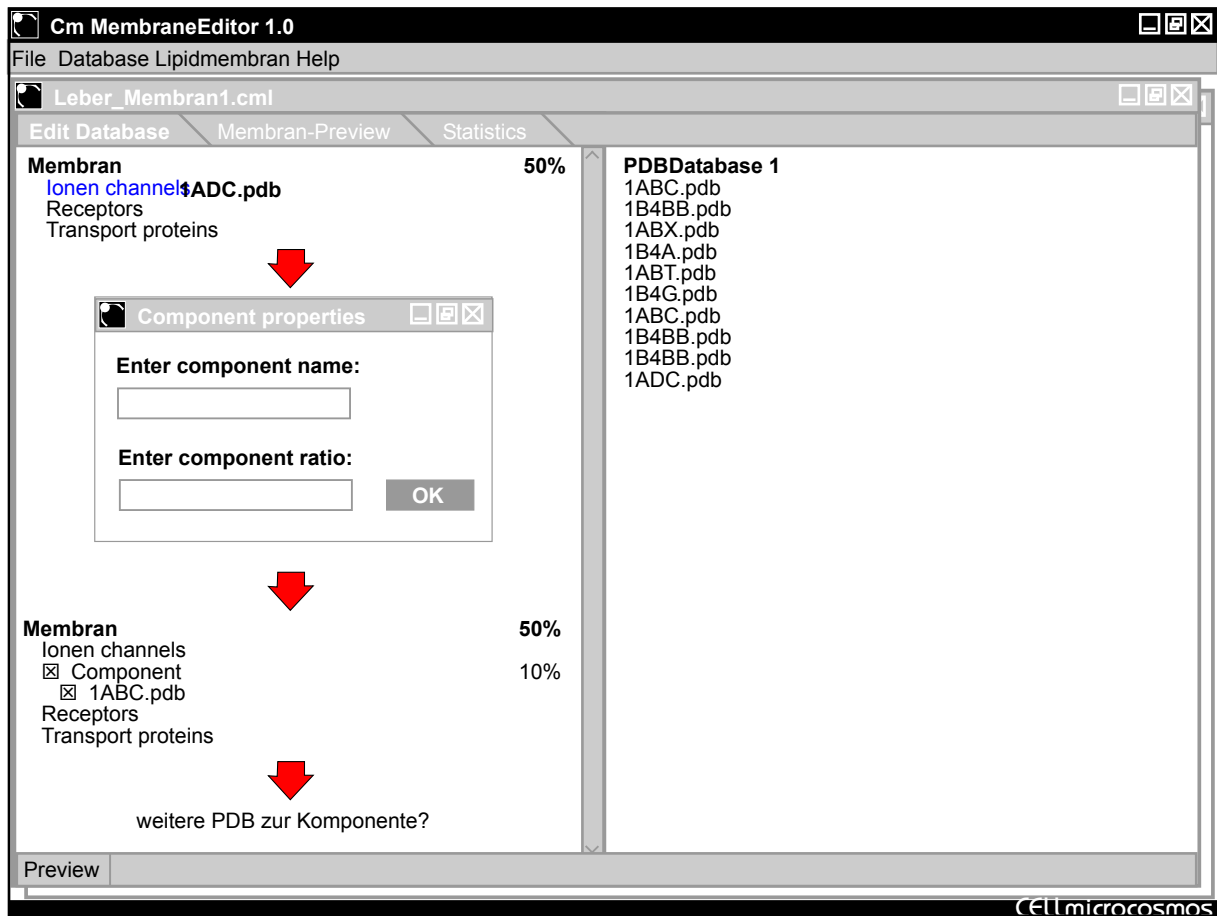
Cm MembraneEditor 1.0

File Database Lipidmembran Help

Leber_Membran1.cml

Edit Database Membran-Preview Statistics

Membran 50%
Ionen channels 1ADC.pdb
Receptors
Transport proteins

Component properties

Enter component name:

Enter component ratio:

OK

Membran 50%
Ionen channels
☒ Component 10%
☒ 1ABC.pdb
Receptors
Transport proteins

weitere PDB zur Komponente?

PDBDatabase 1
1ABC.pdb
1B4BB.pdb
1ABX.pdb
1B4A.pdb
1ABT.pdb
1B4G.pdb
1ABC.pdb
1B4BB.pdb
1B4BB.pdb
1ADC.pdb

Preview

CELLmicrocosmos